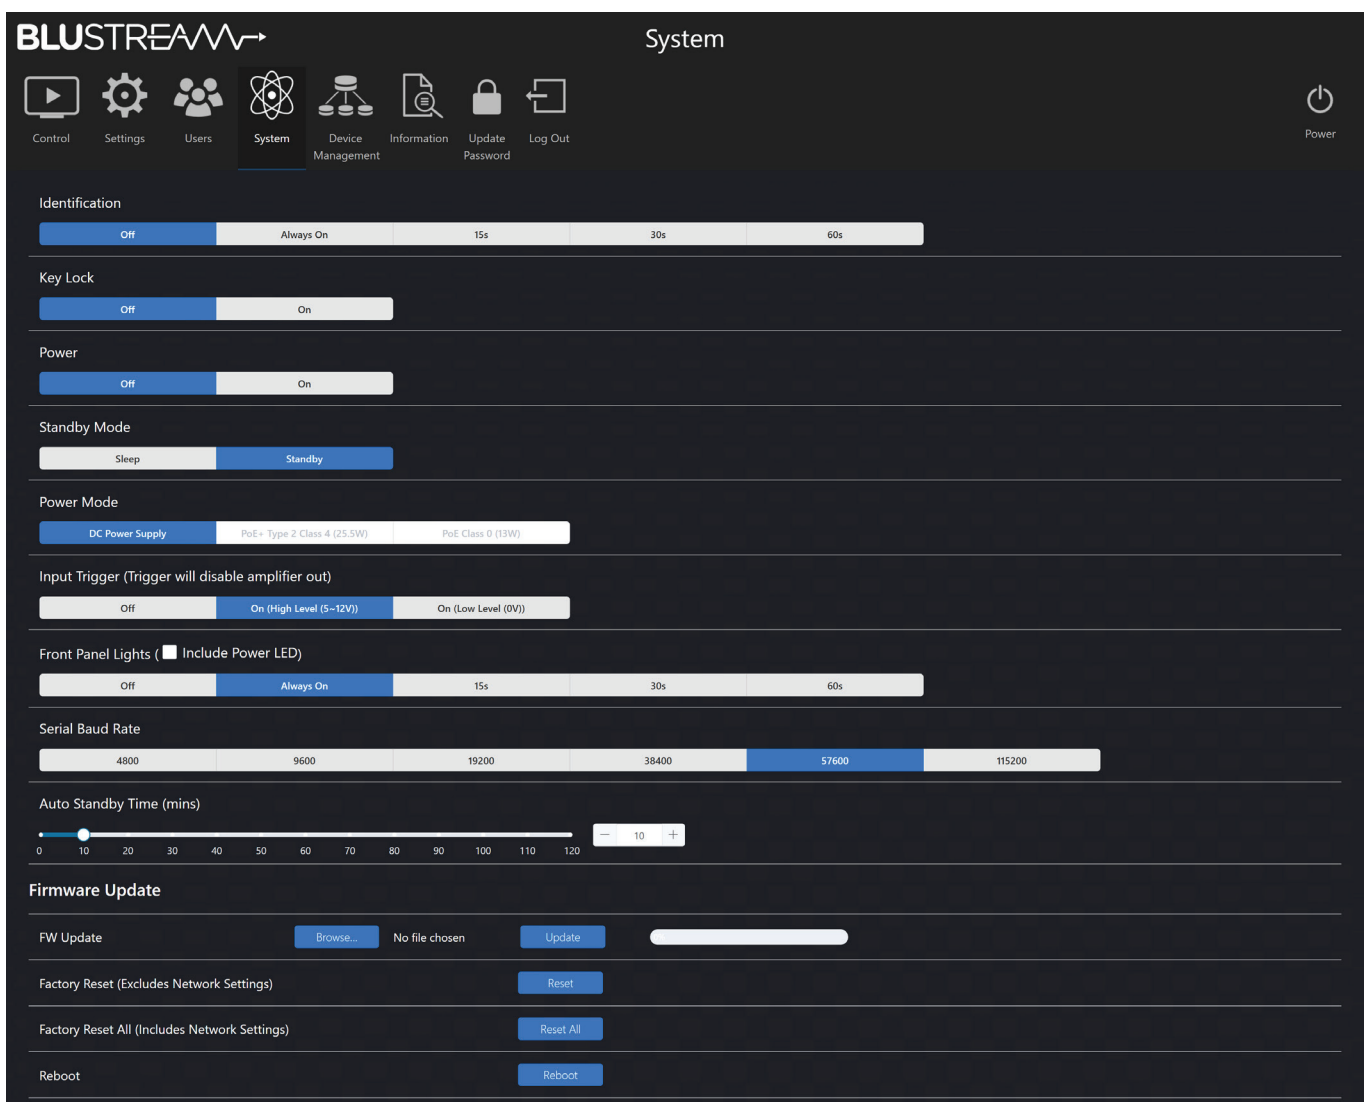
BLUSTREAM

System

Control Settings Users System Device Management Information Update Password Log Out

Power

Identification

Off | Always On | 15s | 30s | 60s

Key Lock

Off | On

Power

Off | On

Standby Mode

Sleep | Standby

Power Mode

DC Power Supply | PoE+ Type 2 Class 4 (25.5W) | PoE Class 0 (13W)

Input Trigger (Trigger will disable amplifier out)

Off | On (High Level (5~12V)) | On (Low Level (0V))

Front Panel Lights ( Include Power LED)

Off | Always On | 15s | 30s | 60s

Serial Baud Rate

4800 | 9600 | 19200 | 38400 | 57600 | 115200

Auto Standby Time (mins)

0 10 20 30 40 50 60 70 80 90 100 110 120

− 10 +

Firmware Update

FW Update Browse... No file chosen Update

Factory Reset (Excludes Network Settings) Reset

Factory Reset All (Includes Network Settings) Reset All

Reboot Reboot